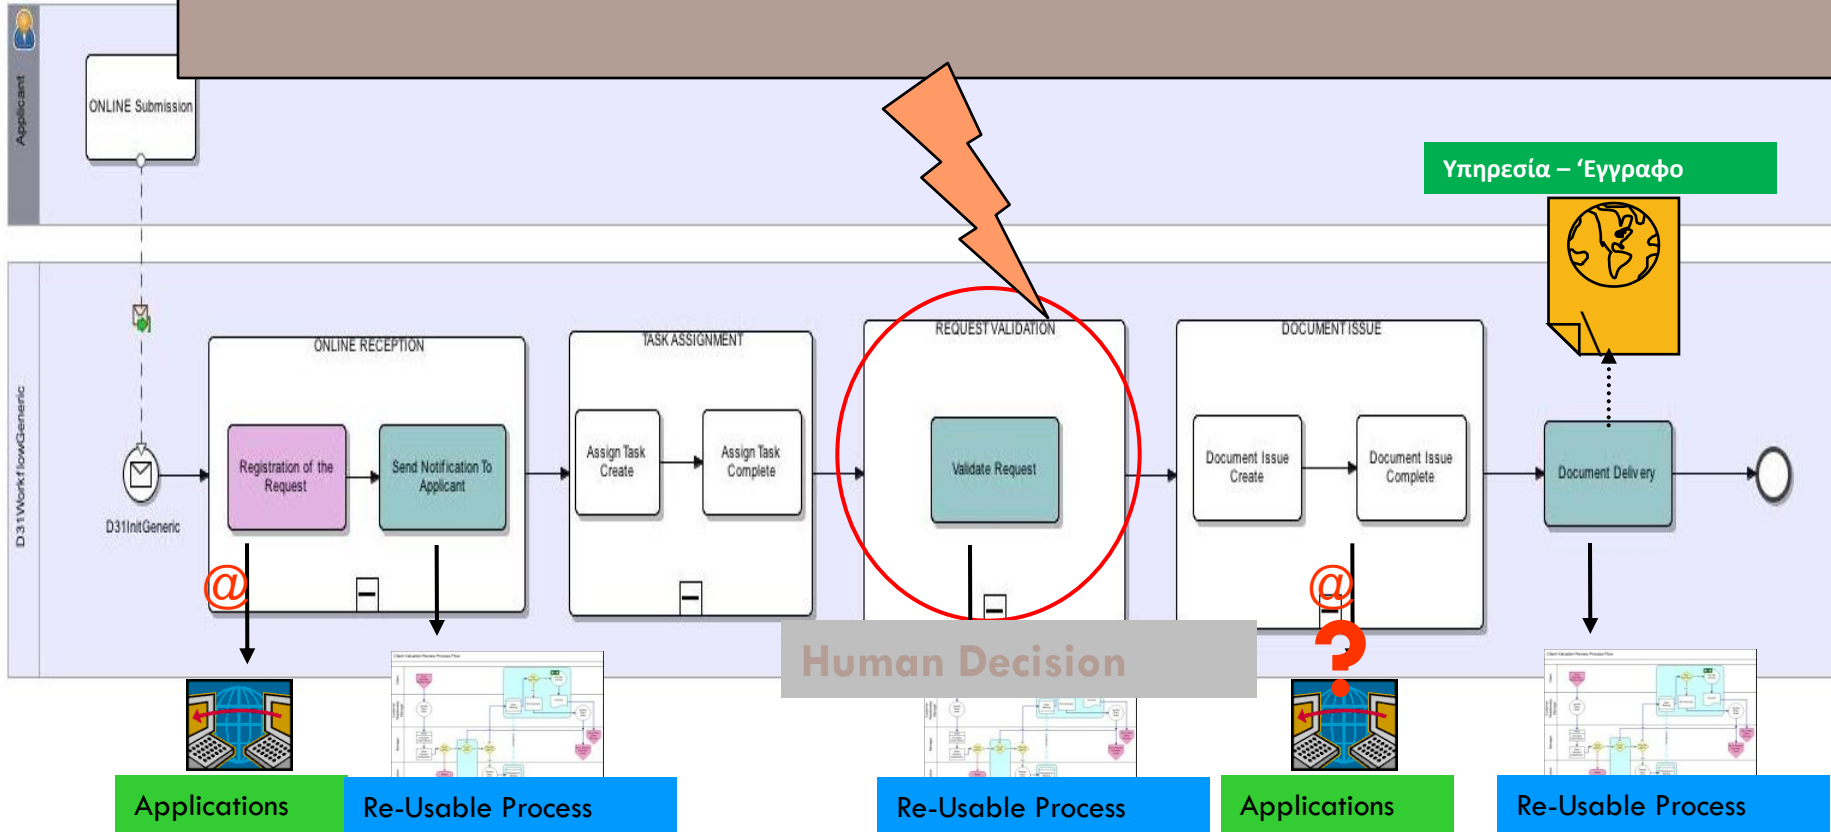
Applicant

ONLINE Submission

Υπηρεσία – 'Έγγραφο

D31WorkflowGeneric

D31InitGeneric

ONLINE RECEPTION

Registration of the Request

Send Notification To Applicant

TASK ASSIGNMENT

Assign Task Create

Assign Task Complete

REQUEST VALIDATION

Validate Request

DOCUMENT ISSUE

Document Issue Create

Document Issue Complete

Document Delivery

@

@

?

Human Decision

Applications

Re-Usable Process

Re-Usable Process

Applications

Re-Usable Process